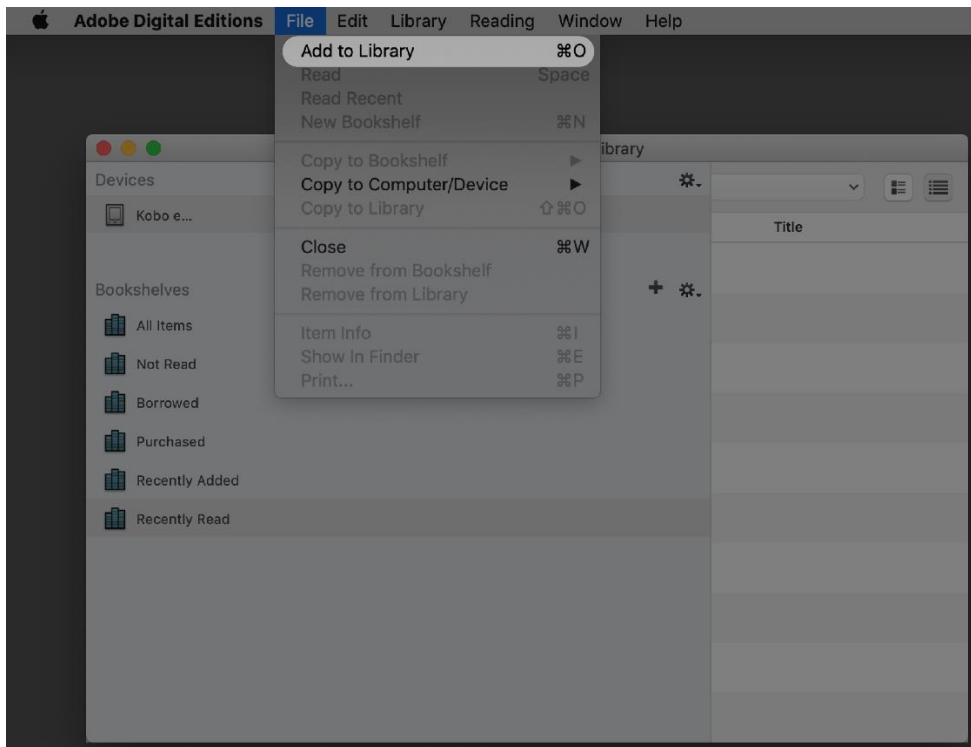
Adobe Digital Editions File Edit Library Reading Window Help

Add to Library ⌘O
Read Space
Read Recent
New Bookshelf ⌘N

Copy to Bookshelf ▶
Copy to Computer/Device ▶
Copy to Library ⇧⌘O

Close ⌘W
Remove from Bookshelf
Remove from Library

Item Info ⌘I
Show In Finder ⌘E
Print... ⌘P

ibrary

Devices

Kobo e...

Bookshelves

All Items

Not Read

Borrowed

Purchased

Recently Added

Recently Read

Title